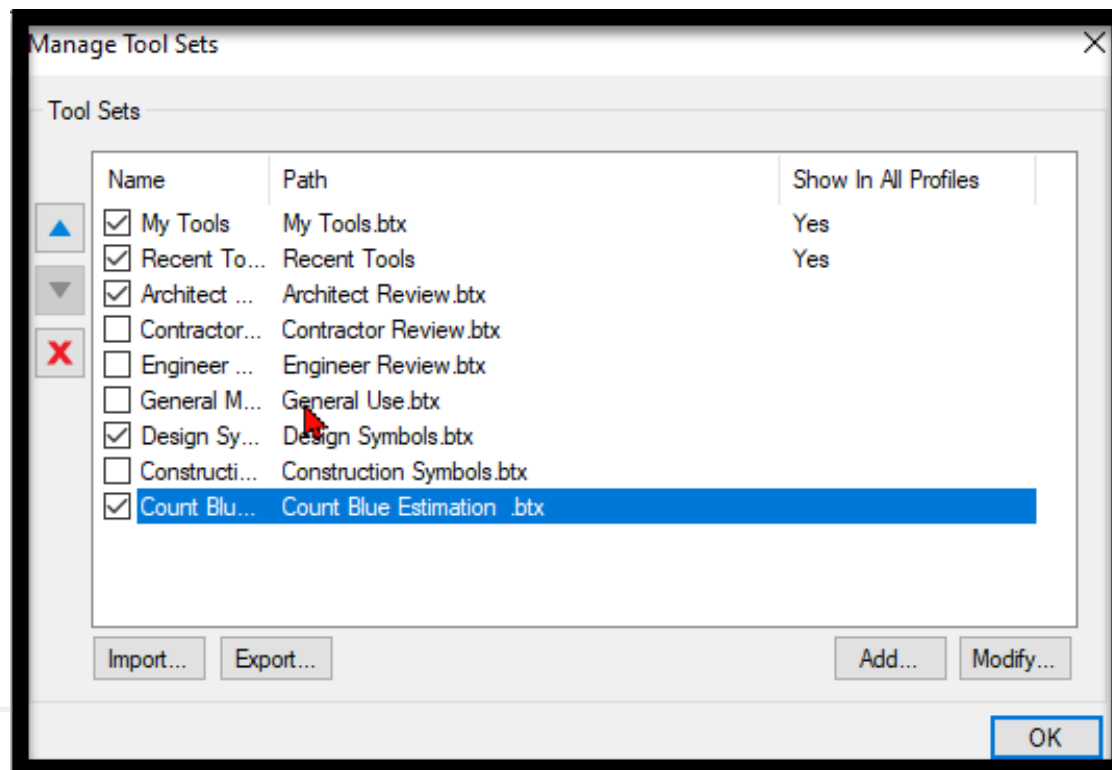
Manage Tool Sets

Tool Sets

| Name | Path | Show In All Profiles |
|---|---|---|
| ☑ My Tools | My Tools.btx | Yes |
| ☑ Recent To... | Recent Tools | Yes |
| ☑ Architect ... | Architect Review.btx | |
| ☐ Contractor... | Contractor Review.btx | |
| ☐ Engineer ... | Engineer Review.btx | |
| ☐ General M... | General Use.btx | |
| ☑ Design Sy... | Design Symbols.btx | |
| ☐ Constructi... | Construction Symbols.btx | |
| ☑ Count Blu... | Count Blue Estimation .btx | |

Import... Export... Add... Modify...

OK